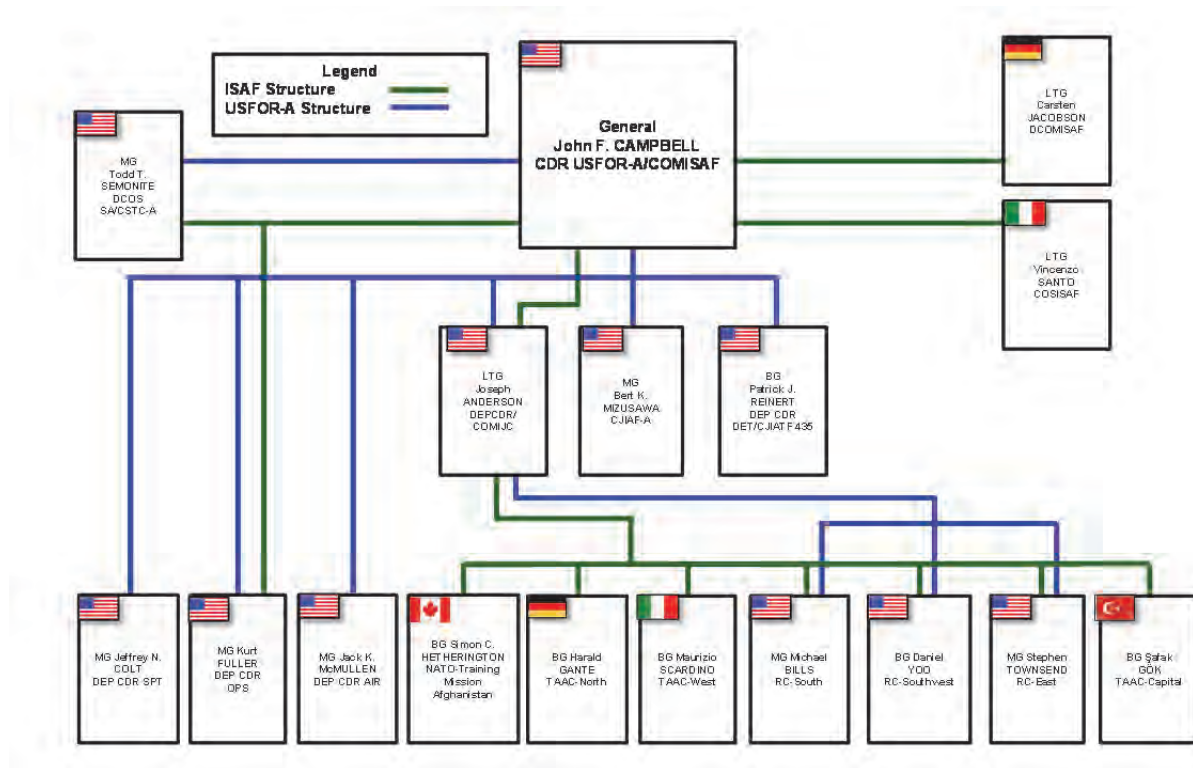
Legend
ISAF Structure
USFOR-A Structure

General
John F. CAMPBELL
CDR USFOR-A/COMISAF

MG
Todd T.
SEMONITE
DCOS
SA/CSTC-A

LTG
Carsten
JACOBSON
DCOMISAF

LTG
Vincenzo
SANTO
COSISAF

LTG
Joseph
ANDERSON
DEPCDR/
COMIJC

MG
Bert K.
MIZUSAWA
CJIAF-A

BG
Patrick J.
REINERT
DEP CDR
DET/CJIATF 435

MG Jeffrey N.
COLT
DEP CDR SPT

MG Kurt
FULLER
DEP CDR
OPS

MG Jack K.
McMULLEN
DEP CDR AIR

BG Simon C.
HETHERINGTON
NATO-Training
Mission
Afghanistan

BG Harald
GANTE
TAAC-North

BG Maurizio
SCARDINO
TAAC-West

MG Michael
BILLS
RC-South

BG Daniel
YOO
RC-Southwest

MG Stephen
TOWNSEND
RC-East

BG Şafak
GÖK
TAAC-Capital